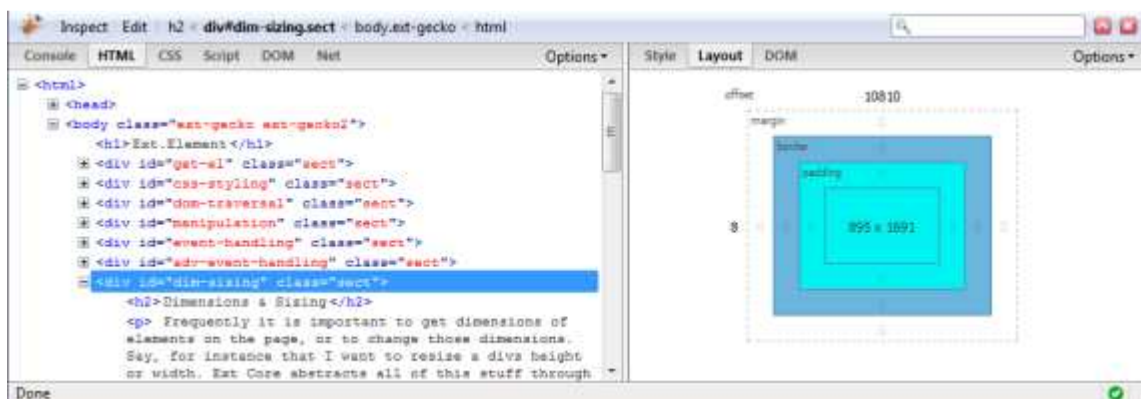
Inspect Edit h2 < div#dim-sizing.sect < body.ext-gecko < html

Console HTML CSS Script DOM Net Options▾

Style Layout DOM Options▾

⊟ <html>
⊞ <head>
⊟ <body class="ext-gecko ext-gecko2">
<h1>Ext.Element</h1>
⊞ <div id="get-el" class="sect">
⊞ <div id="css-styling" class="sect">
⊞ <div id="dom-traversal" class="sect">
⊞ <div id="manipulation" class="sect">
⊞ <div id="event-handling" class="sect">
⊞ <div id="adv-event-handling" class="sect">
⊟ <div id="dim-sizing" class="sect">
<h2>Dimensions & Sizing</h2>
<p> Frequently it is important to get dimensions of elements on the page, or to change those dimensions. Say, for instance that I want to resize a divs height or width. Ext Core abstracts all of this stuff through

offset 10810
margin
border
padding
8
895 x 1691

Done